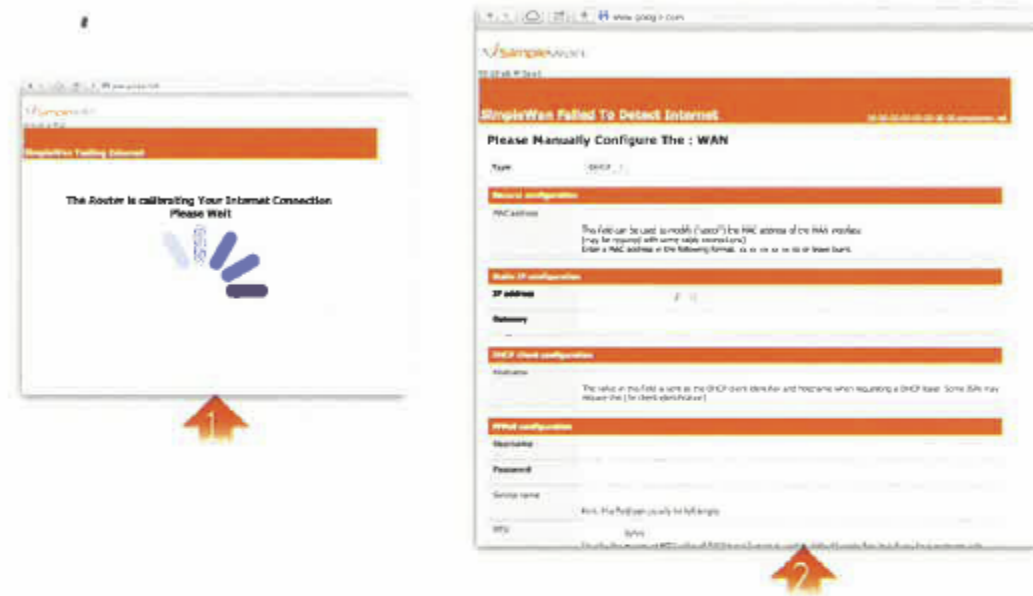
SimpleWan

SimpleWan Failing Internet

The Router is calibrating Your Internet Connection
Please Wait

1

www.google.com

SimpleWan

SimpleWan Failed To Detect Internet

Please Manually Configure The : WAN

Type DHCP

General configuration

MAC address

This field can be used to modify ("spoof") the MAC address of the WAN interface (may be required with some cable connections)
Enter a MAC address in the following format: xx:xx:xx:xx:xx:xx or leave blank

Static IP configuration

IP address

Gateway

DHCP client configuration

Hostname

The value in this field is sent as the DHCP client identifier and hostname when requesting a DHCP lease. Some ISPs may require this (for client identification).

PPPoE configuration

Username

Password

Service name

Hint: this field can usually be left empty

MTU

bytes

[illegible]

2